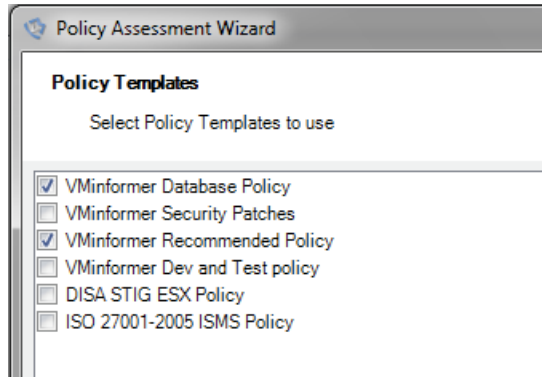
Policy Assessment Wizard

Policy Templates

Select Policy Templates to use

VMinformer Database Policy
VMinformer Security Patches
VMinformer Recommended Policy
VMinformer Dev and Test policy
DISA STIG ESX Policy
ISO 27001-2005 ISMS Policy